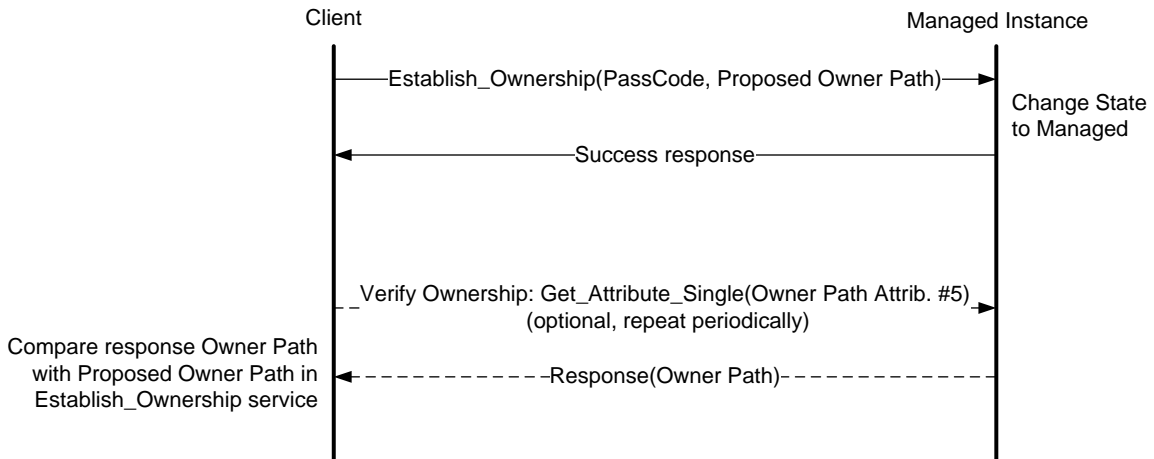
Client

Managed Instance

Establish_Ownership(PassCode, Proposed Owner Path)

Change State to Managed

Success response

Verify Ownership: Get_Attribute_Single(Owner Path Attrib. #5) (optional, repeat periodically)

Compare response Owner Path with Proposed Owner Path in Establish_Ownership service

Response(Owner Path)